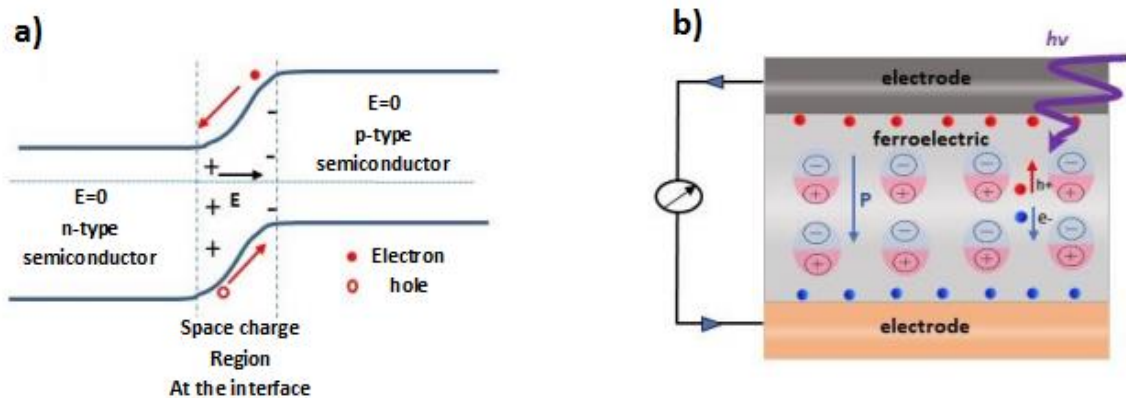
a)

E=0
p-type
semiconductor

+
-
-
E=0
n-type
semiconductor

+ E
+
-

Electron
hole

Space charge
Region
At the interface

b)

$hv$

electrode

ferroelectric

$\ominus$ $\oplus$ $\ominus$ $\oplus$ $\ominus$ $\oplus$ $\ominus$ $\oplus$

P

h+

e-

$\ominus$ $\oplus$ $\ominus$ $\oplus$ $\ominus$ $\oplus$ $\ominus$ $\oplus$

electrode